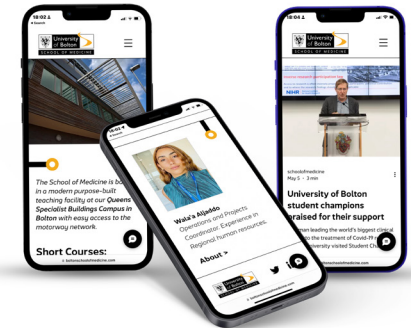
18:02
◂ Search
University of Bolton
SCHOOL OF MEDICINE
The School of Medicine is b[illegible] in a modern purpose-built teaching facility at our Queens Specialist Buildings Campus in Bolton with easy access to the motorway network.
Short Courses:
boltonschoolofmedicine.com

18:02
◂ Search
Wala'a Aljeddo
Operations and Projects Coordinator. Experience in Regional human resources.
About >
University of Bolton
SCHOOL OF MEDICINE
boltonschoolofmedicine.com

18:04
University of Bolton
SCHOOL OF MEDICINE
NIHR
schoolofmedicine
May 5 · 3 min
University of Bolton student champions praised for their support
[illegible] leading the world's biggest clinical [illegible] the treatment of Covid-19 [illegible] University visited Student Ch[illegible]